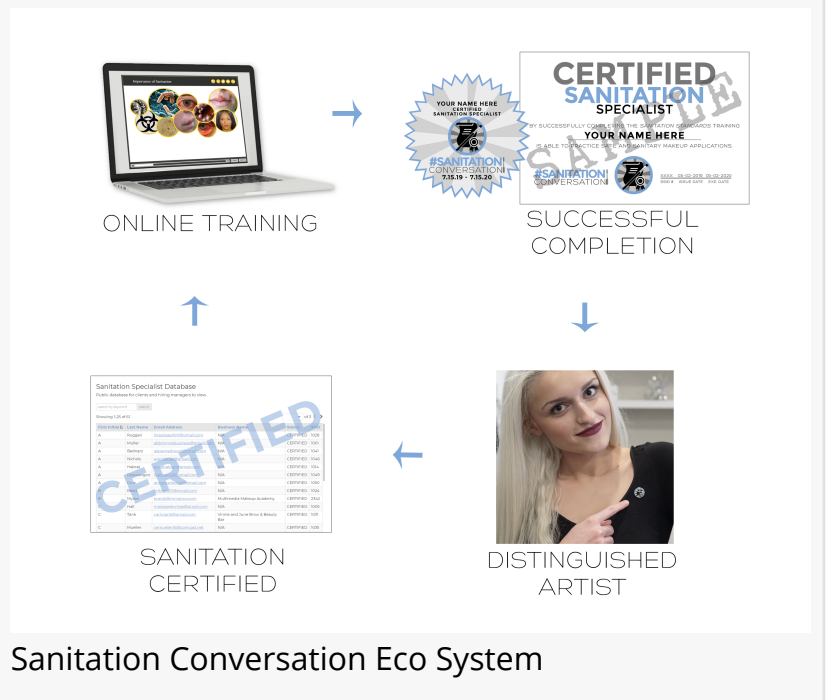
Importance of Sanitation

ONLINE TRAINING

YOUR NAME HERE
CERTIFIED
SANITATION SPECIALIST
#SANITATION!
CONVERSATION
7.15.19 - 7.15.20

CERTIFIED
SANITATION
SPECIALIST
BY SUCCESSFULLY COMPLETING THE SANITATION STANDARDS TRAINING
YOUR NAME HERE
IS ABLE TO PRACTICE SAFE AND SANITARY MAKEUP APPLICATIONS
#SANITATION!
CONVERSATION
XXXX 05-00-2019 05-00-2020
SSID # ISSUE DATE EXP. DATE
SAMPLE

SUCCESSFUL COMPLETION

Sanitation Specialist Database
Public database for clients and hiring managers to view.
CERTIFIED

SANITATION CERTIFIED

DISTINGUISHED ARTIST

Sanitation Conversation Eco System